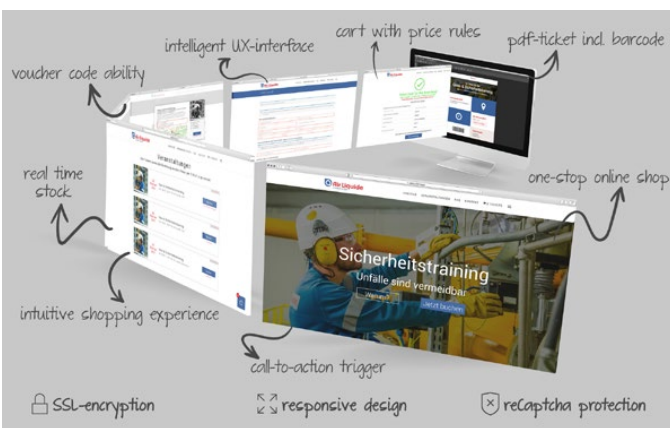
cart with price rules

intelligent UX-interface

pdf-ticket incl barcode

voucher code ability

real time stock

one-stop online shop

Sicherheitstraining

Unfälle sind vermeidbar

intuitive shopping experience

call-to-action trigger

SSL-encryption

responsive design

reCaptcha protection